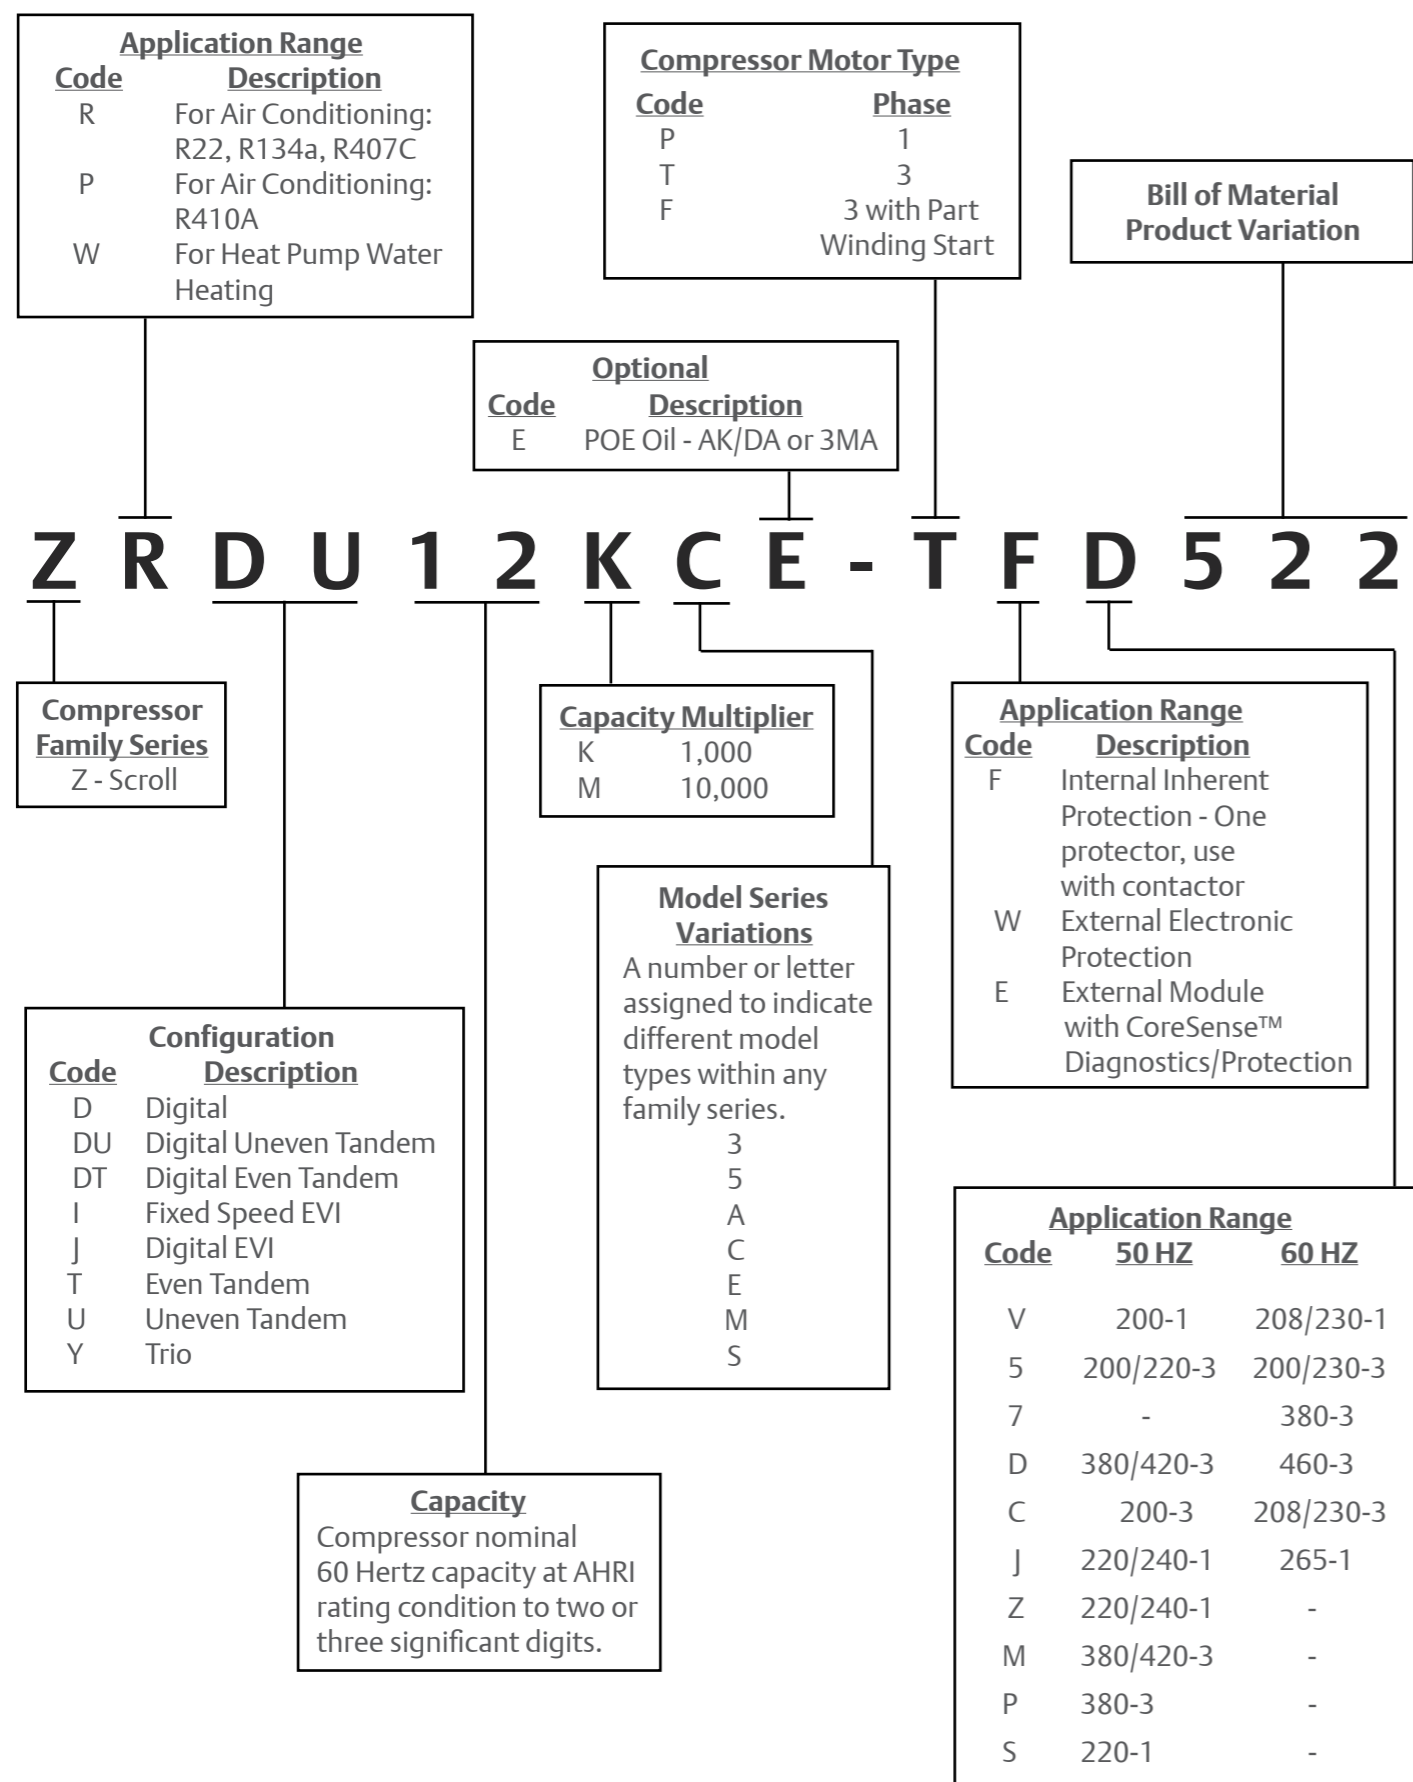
Application Range

| Code | Description |
|---|---|
| R | For Air Conditioning: R22, R134a, R407C |
| P | For Air Conditioning: R410A |
| W | For Heat Pump Water Heating |

Compressor Motor Type

| Code | Phase |
|---|---|
| P | 1 |
| T | 3 |
| F | 3 with Part Winding Start |

Bill of Material Product Variation

Optional

| Code | Description |
|---|---|
| E | POE Oil - AK/DA or 3MA |

Z R D U 1 2 K C E - T F D 5 2 2

Compressor Family Series
Z - Scroll

Capacity Multiplier

| | |
|---|---|
| K | 1,000 |
| M | 10,000 |

Application Range

| Code | Description |
|---|---|
| F | Internal Inherent Protection - One protector, use with contactor |
| W | External Electronic Protection |
| E | External Module with CoreSense™ Diagnostics/Protection |

Model Series Variations
A number or letter assigned to indicate different model types within any family series.
3
5
A
C
E
M
S

Configuration

| Code | Description |
|---|---|
| D | Digital |
| DU | Digital Uneven Tandem |
| DT | Digital Even Tandem |
| I | Fixed Speed EVI |
| J | Digital EVI |
| T | Even Tandem |
| U | Uneven Tandem |
| Y | Trio |

Application Range

| Code | 50 HZ | 60 HZ |
|---|---|---|
| V | 200-1 | 208/230-1 |
| 5 | 200/220-3 | 200/230-3 |
| 7 | - | 380-3 |
| D | 380/420-3 | 460-3 |
| C | 200-3 | 208/230-3 |
| J | 220/240-1 | 265-1 |
| Z | 220/240-1 | - |
| M | 380/420-3 | - |
| P | 380-3 | - |
| S | 220-1 | - |

Capacity
Compressor nominal 60 Hertz capacity at AHRI rating condition to two or three significant digits.